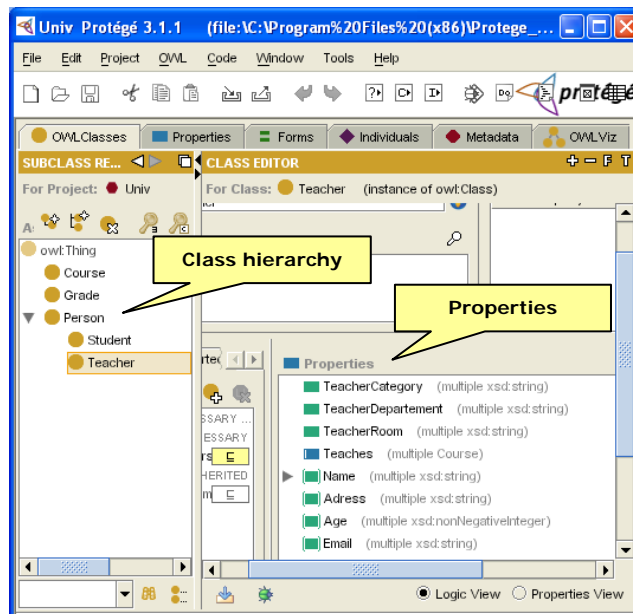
Univ Protégé 3.1.1 (file:\C:\Program%20Files%20(x86)\Protege_...

File Edit Project OWL Code Window Tools Help

protégé

OWLClasses Properties Forms Individuals Metadata OWLViz

SUBCLASS RE...

For Project: Univ

owl:Thing
Course
Grade
Person
Student
Teacher

CLASS EDITOR

For Class: Teacher (instance of owl:Class)

Class hierarchy

Properties

rtec

SSARY ...
ESSARY
rs ⊑
HERITED
m ⊑

Properties
TeacherCategory (multiple xsd:string)
TeacherDepartement (multiple xsd:string)
TeacherRoom (multiple xsd:string)
Teaches (multiple Course)
Name (multiple xsd:string)
Adress (multiple xsd:string)
Age (multiple xsd:nonNegativeInteger)
Email (multiple xsd:string)

Logic View Properties View